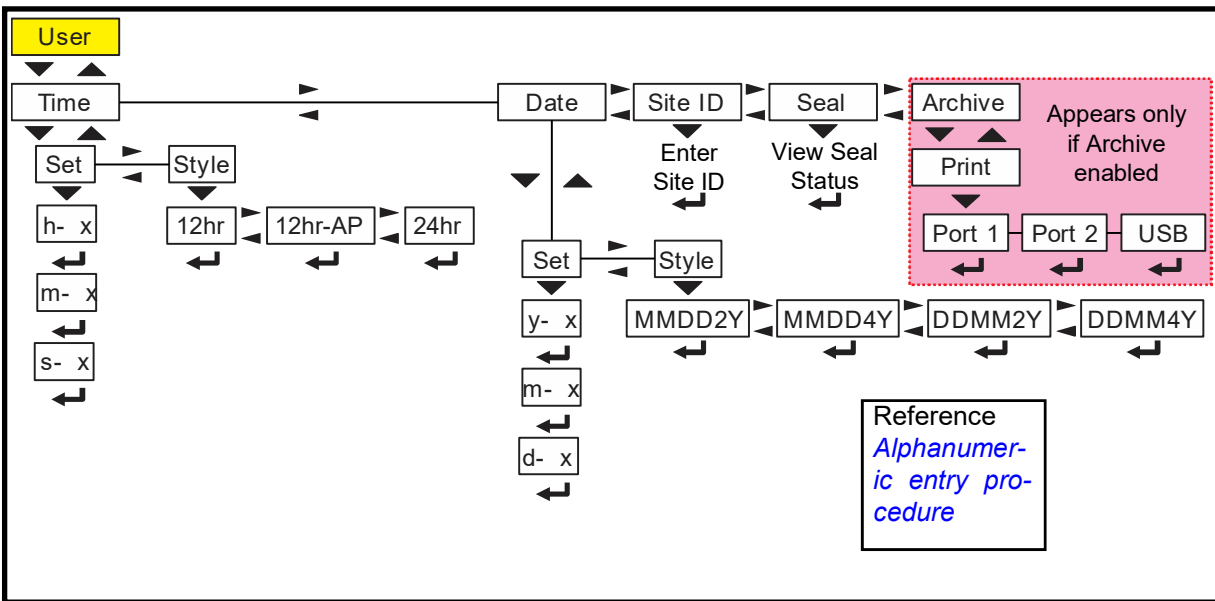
User

Time

Set

Style

h- x

m- x

s- x

12hr

12hr-AP

24hr

Date

Set

Style

y- x

m- x

d- x

MMDD2Y

MMDD4Y

DDMM2Y

DDMM4Y

Site ID

Enter Site ID

Seal

View Seal Status

Archive

Print

Port 1

Port 2

USB

Appears only if Archive enabled

Reference
Alphanumeric entry procedure